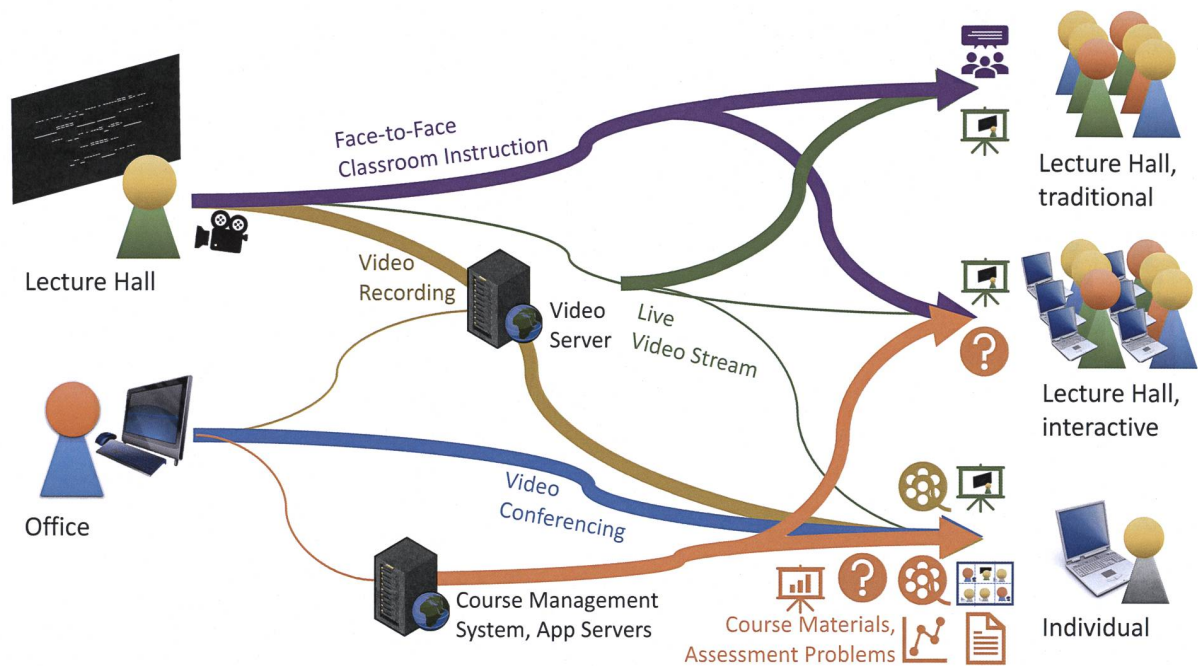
Face-to-Face
Classroom Instruction

Lecture Hall

Video
Recording

Video
Server

Live
Video Stream

Office

Video
Conferencing

Course Management
System, App Servers

Course Materials,
Assessment Problems

Lecture Hall,
traditional

Lecture Hall,
interactive

Individual